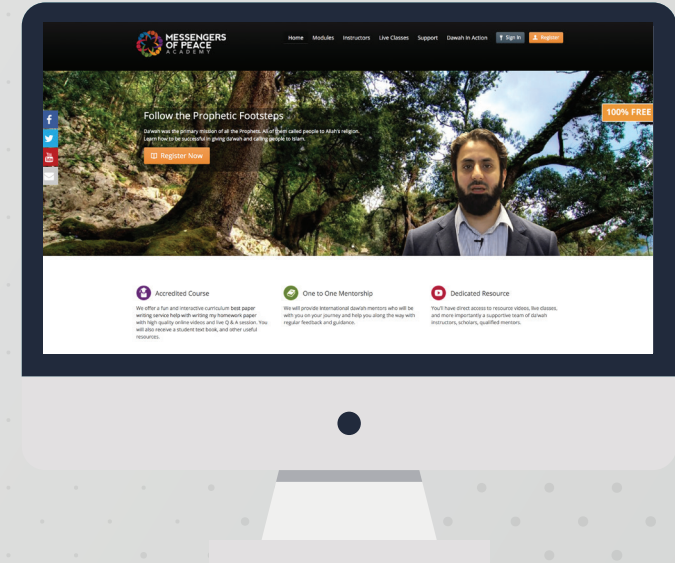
MESSENGERS OF PEACE ACADEMY

Home Modules Instructors Live Classes Support Dawah In Action Sign In Register

Follow the Prophetic Footsteps

Da'wah was the primary mission of all the Prophets. All of them called people to Allah's religion. Learn how to be successful in giving da'wah and calling people to Islam.

Register Now

100% FREE

Accredited Course

We offer a fun and interactive curriculum best paper writing service help with writing my homework paper with high quality online videos and live Q & A session. You will also receive a student text book, and other useful resources.

One to One Mentorship

We will provide international dawah mentors who will be with you on your journey and help you along the way with regular feedback and guidance.

Dedicated Resource

You'll have direct access to resource videos, live classes, and more importantly a supportive team of da'wah instructors, scholars, qualified mentors.